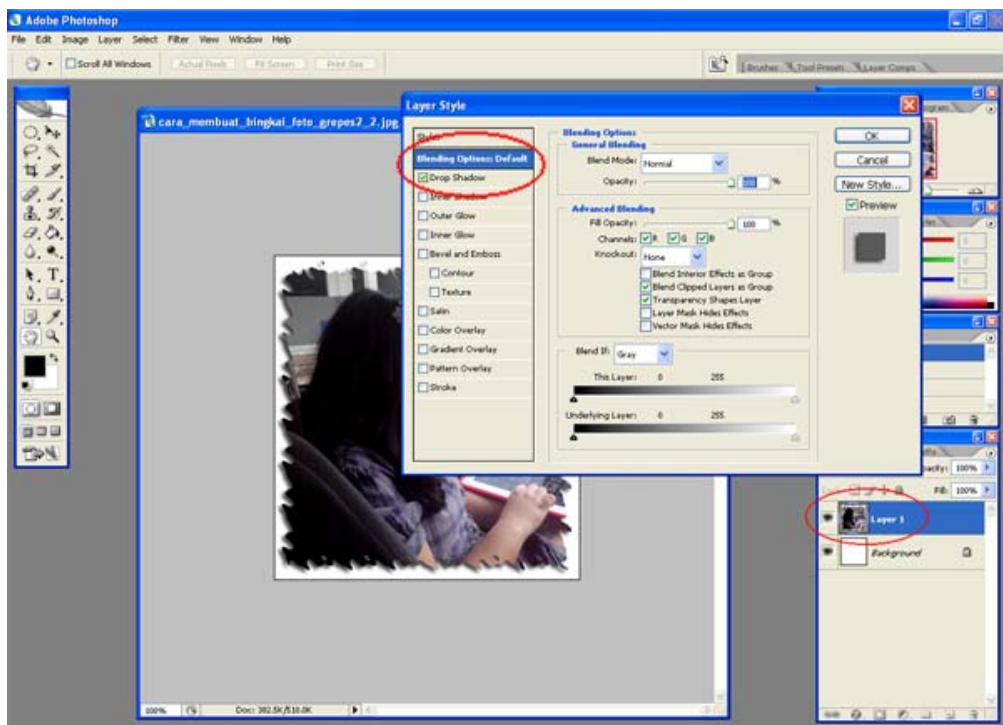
Adobe Photoshop
File Edit Image Layer Select Filter View Window Help
Scroll All Windows Actual Pixels Fit Screen Print Size
Brushes Tool Presets Layer Comps
cara_membuat_bingkai_foto_grepes2_2.jpg
Layer Style
Styles
Blending Options: Default
Drop Shadow
Inner Shadow
Outer Glow
Inner Glow
Bevel and Emboss
Contour
Texture
Satin
Color Overlay
Gradient Overlay
Pattern Overlay
Stroke
Blending Options
General Blending
Blend Mode: Normal
Opacity: 100 %
Advanced Blending
Fill Opacity: 100 %
Channels: R G B
Knockout: None
Blend Interior Effects as Group
Blend Clipped Layers as Group
Transparency Shapes Layer
Layer Mask Hides Effects
Vector Mask Hides Effects
Blend If: Gray
This Layer: 0 255
Underlying Layer: 0 255
OK
Cancel
New Style...
Preview
Opacity: 100%
Fill: 100%
Layer 1
Background
100%
Doc: 382.5K/510.0K